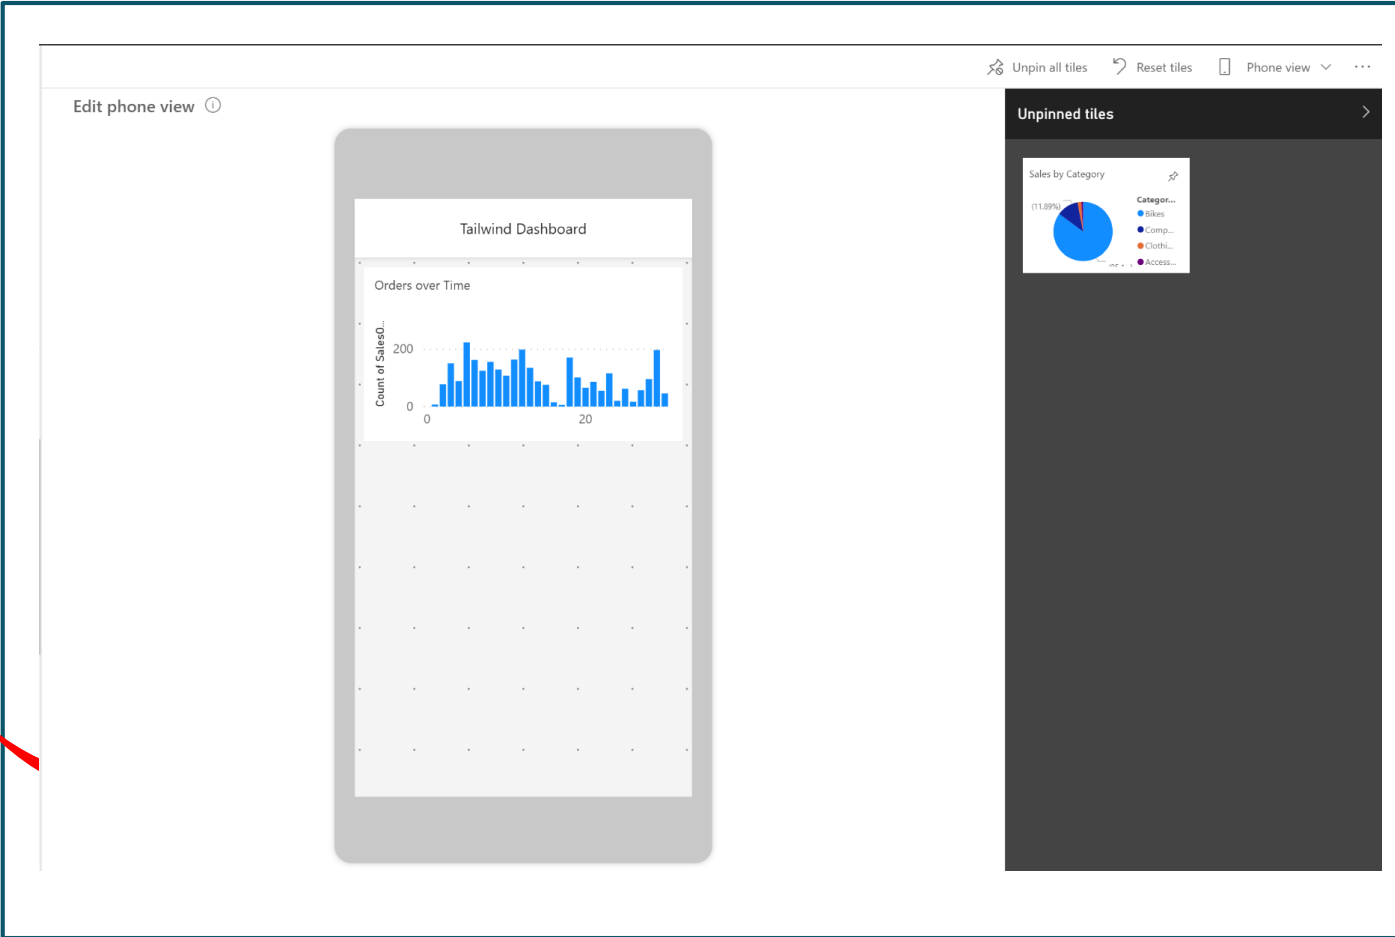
Unpin all tiles Reset tiles Phone view ···

Edit phone view ⓘ

Tailwind Dashboard

Orders over Time

Count of SalesO...

200

0

0

20

Unpinned tiles

Sales by Category

(11.89%)

Categor...

Bikes

Comp...

Clothi...

Access...